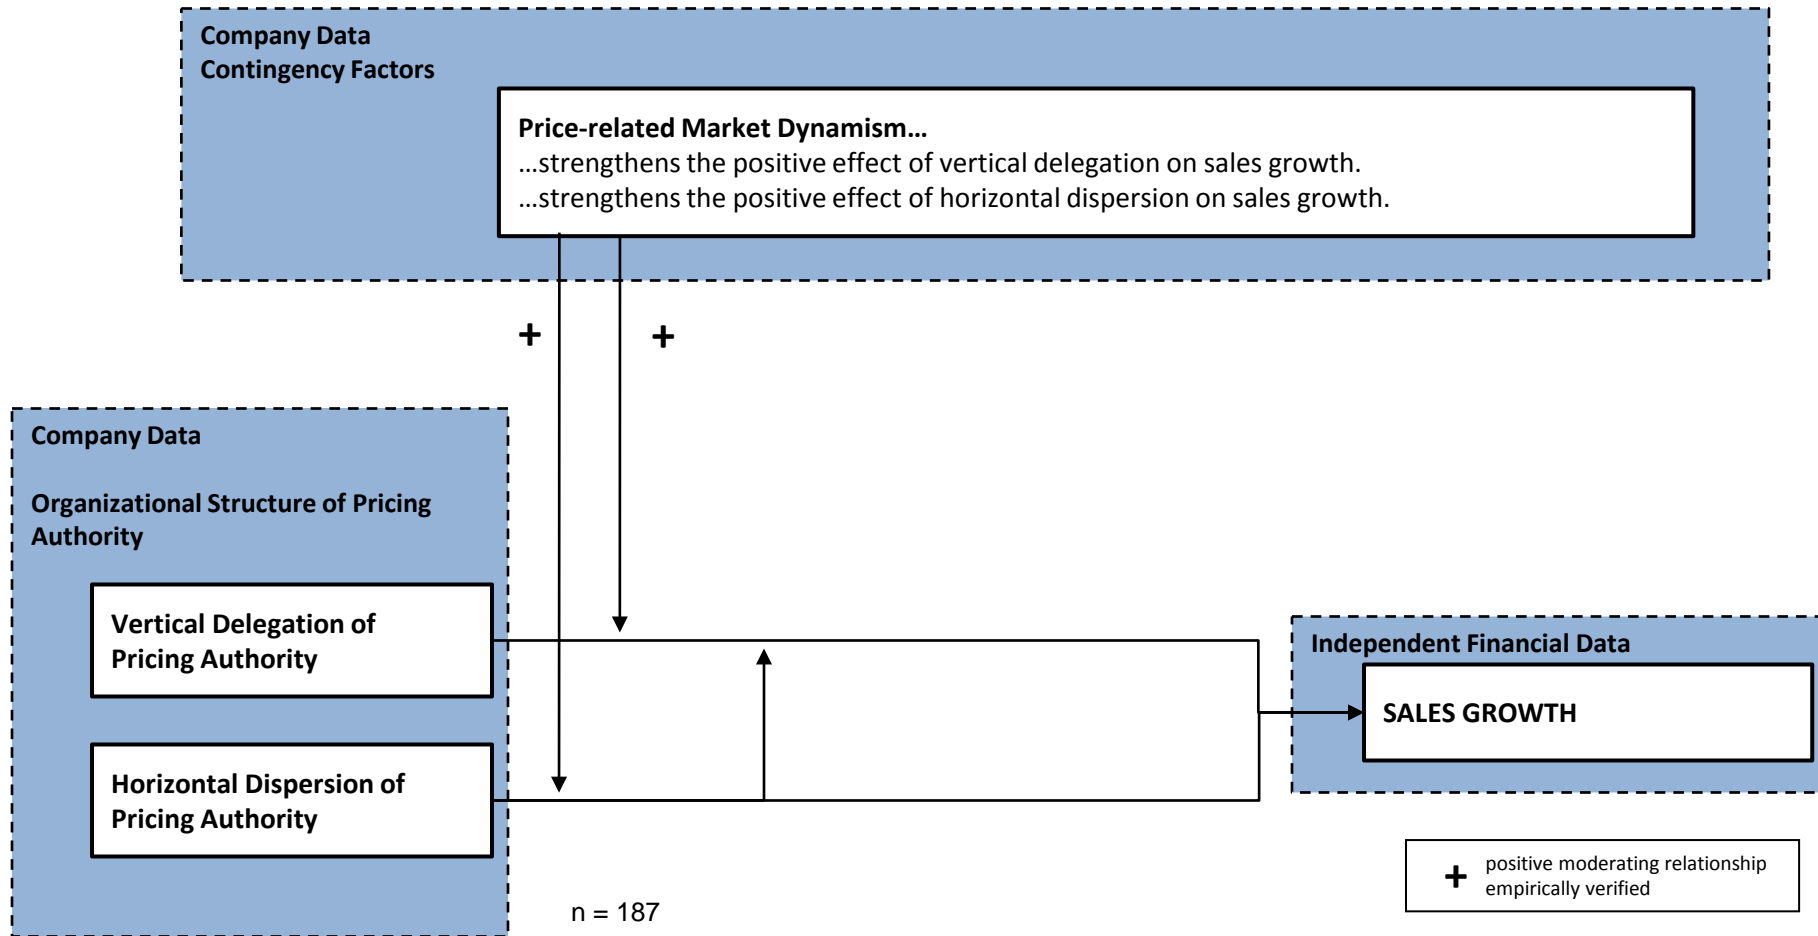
Company Data
Contingency Factors

Price-related Market Dynamism…
…strengthens the positive effect of vertical delegation on sales growth.
…strengthens the positive effect of horizontal dispersion on sales growth.

+ +

Company Data

Organizational Structure of Pricing Authority

Vertical Delegation of Pricing Authority

Horizontal Dispersion of Pricing Authority

Independent Financial Data

SALES GROWTH

+ positive moderating relationship empirically verified

n = 187